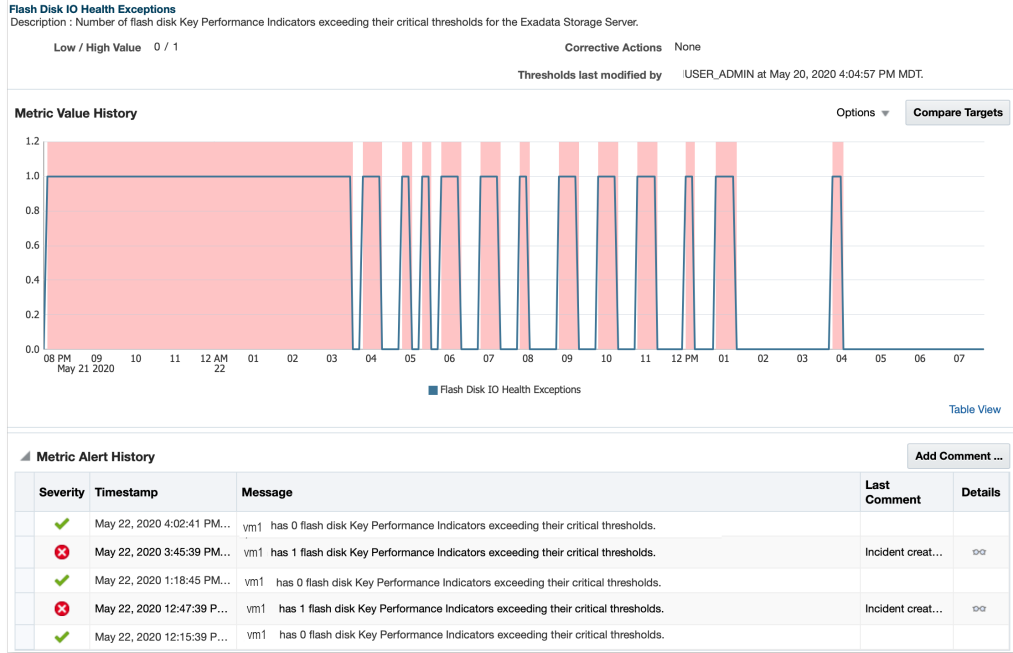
Flash Disk IO Health Exceptions
Description : Number of flash disk Key Performance Indicators exceeding their critical thresholds for the Exadata Storage Server.

Low / High Value 0 / 1

Corrective Actions None

Thresholds last modified by USER_ADMIN at May 20, 2020 4:04:57 PM MDT.

Metric Value History

Options

Compare Targets

1.2
1.0
0.8
0.6
0.4
0.2
0.0

08 PM May 21 2020 09 10 11 12 AM 22 01 02 03 04 05 06 07 08 09 10 11 12 PM 01 02 03 04 05 06 07

Flash Disk IO Health Exceptions

Table View

Metric Alert History

Add Comment ...

| Severity | Timestamp | Message | Last Comment | Details |
|---|---|---|---|---|
| | May 22, 2020 4:02:41 PM... | vm1 has 0 flash disk Key Performance Indicators exceeding their critical thresholds. | | |
| | May 22, 2020 3:45:39 PM... | vm1 has 1 flash disk Key Performance Indicators exceeding their critical thresholds. | Incident creat... | |
| | May 22, 2020 1:18:45 PM... | vm1 has 0 flash disk Key Performance Indicators exceeding their critical thresholds. | | |
| | May 22, 2020 12:47:39 P... | vm1 has 1 flash disk Key Performance Indicators exceeding their critical thresholds. | Incident creat... | |
| | May 22, 2020 12:15:39 P... | vm1 has 0 flash disk Key Performance Indicators exceeding their critical thresholds. | | |